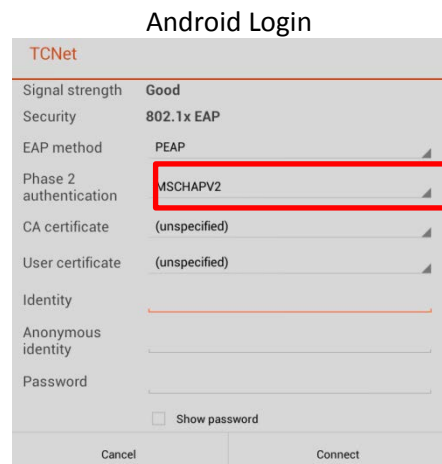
Android Login

TCNet

| | |
|---|---|
| Signal strength | Good |
| Security | 802.1x EAP |
| EAP method | PEAP |
| Phase 2 authentication | MSCHAPV2 |
| CA certificate | (unspecified) |
| User certificate | (unspecified) |
| Identity | |
| Anonymous identity | |
| Password | |

Show password

Cancel

Connect